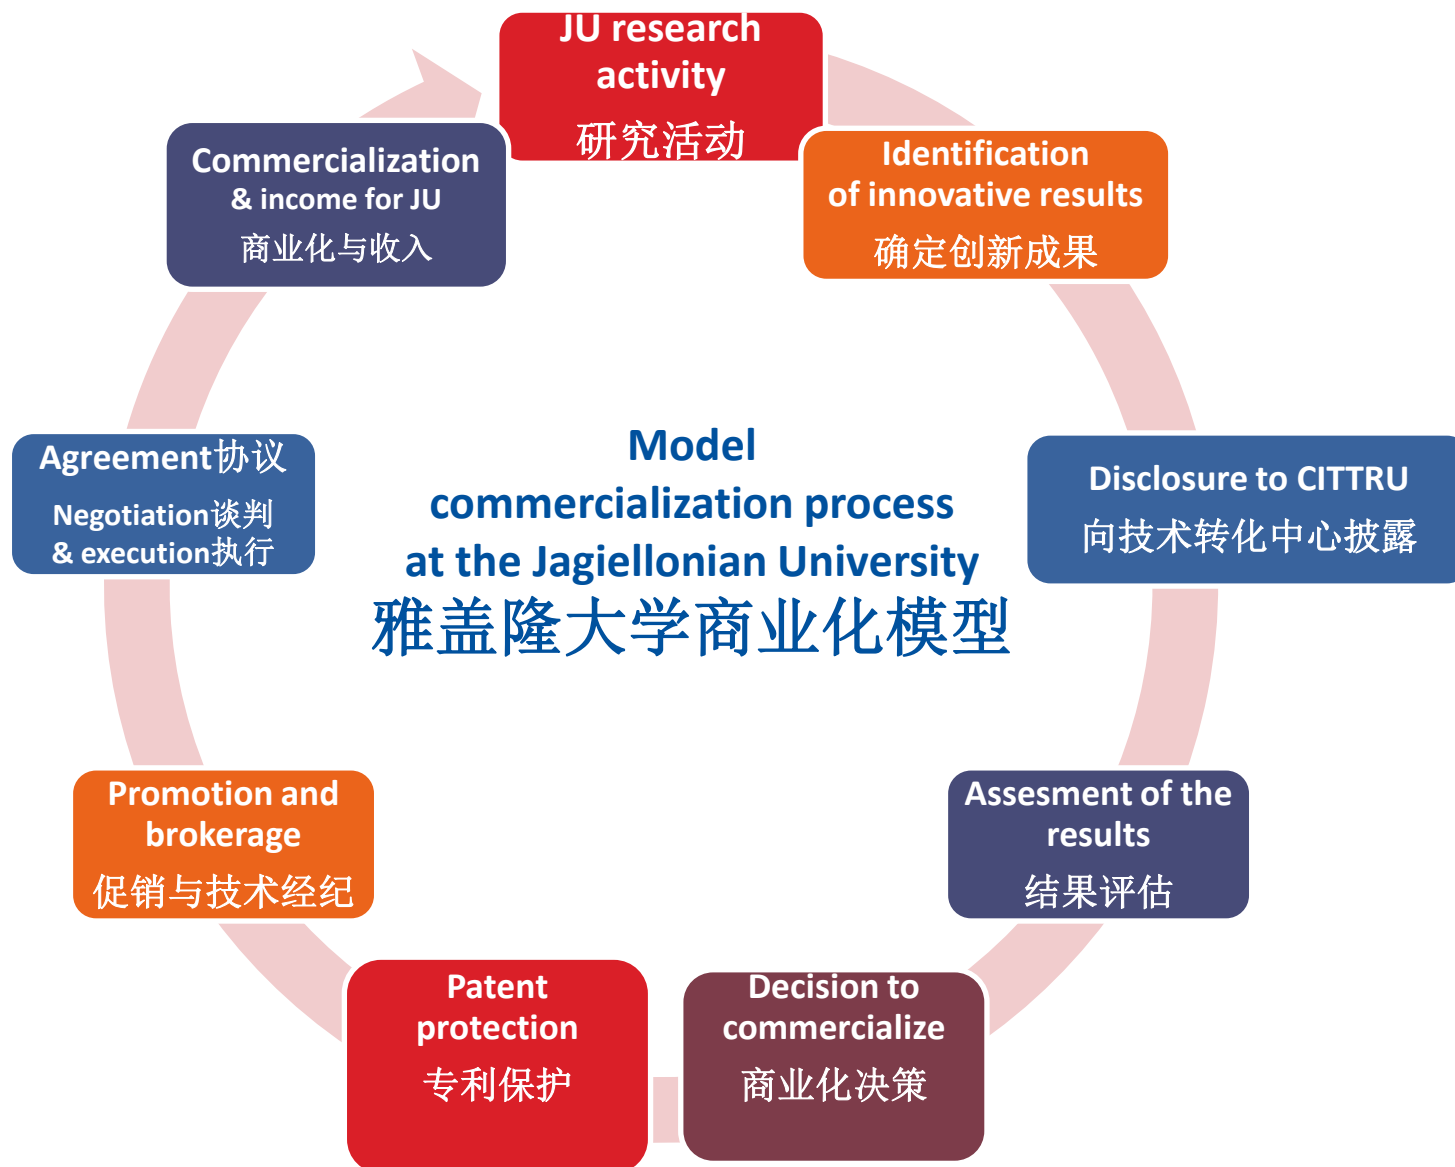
JU research activity
研究活动

Identification of innovative results
确定创新成果

Disclosure to CITTRU
向技术转化中心披露

Assesment of the results
结果评估

Decision to commercialize
商业化决策

Patent protection
专利保护

Promotion and brokerage
促销与技术经纪

Agreement协议
Negotiation谈判
& execution执行

Commercialization & income for JU
商业化与收入

Model commercialization process at the Jagiellonian University
雅盖隆大学商业化模型